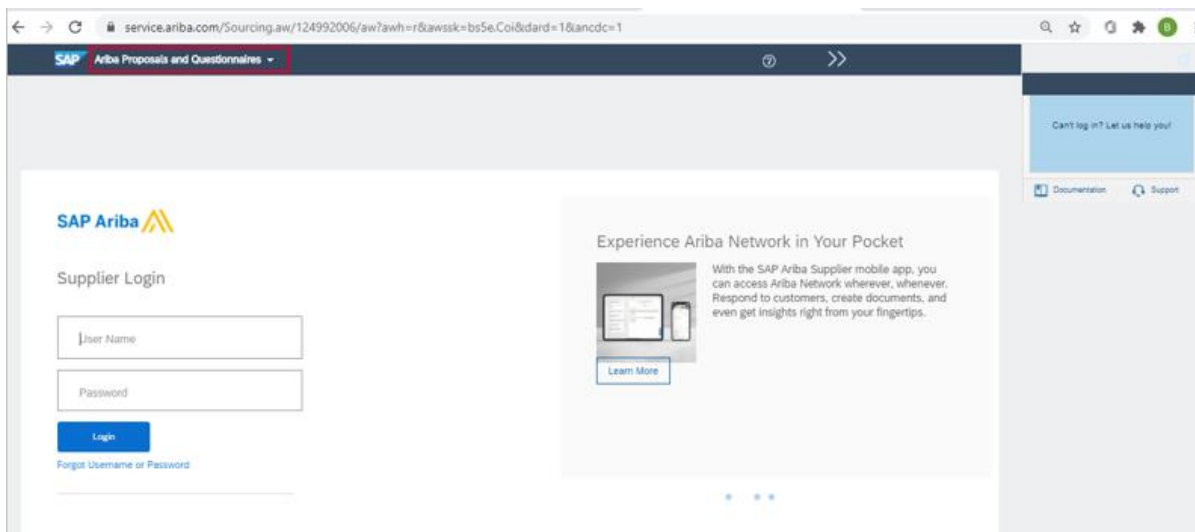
service.ariba.com/Sourcing.aw/124992006/aw?awh=r&awssk=bs5e.Coi&dard=1&ancdc=1

B

SAP Ariba Proposals and Questionnaires

Can't log in? Let us help you!

Documentation Support

SAP Ariba

Supplier Login

User Name

Password

Login

Forgot Username or Password

Experience Ariba Network in Your Pocket

With the SAP Ariba Supplier mobile app, you can access Ariba Network wherever, whenever. Respond to customers, create documents, and even get insights right from your fingertips.

Learn More